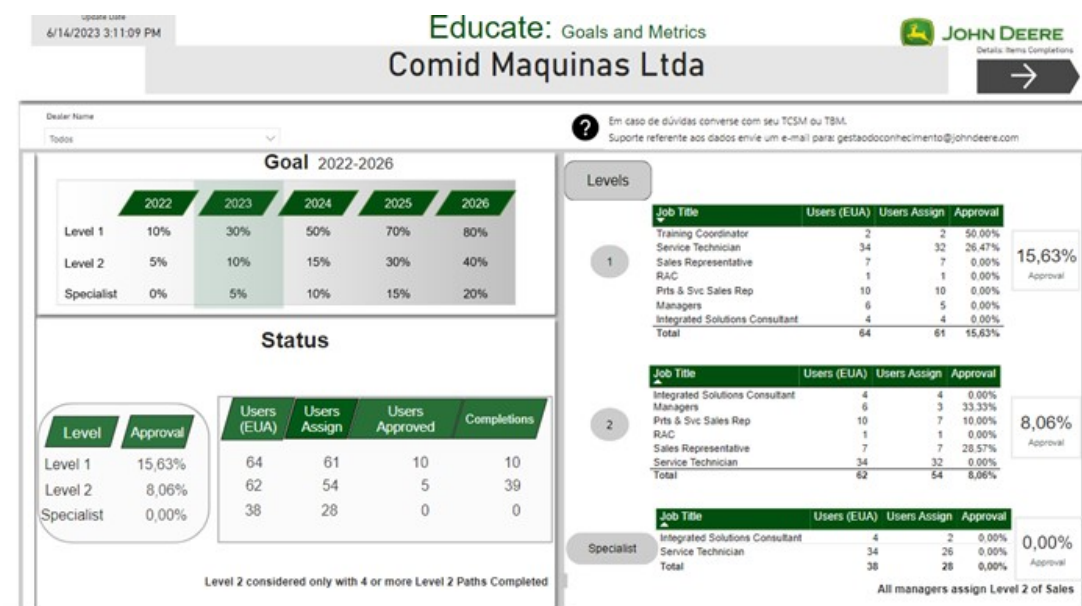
Update Date
6/14/2023 3:11:09 PM

Educate: Goals and Metrics

Comid Maquinas Ltda

JOHN DEERE
Details: Items Completions

Dealer Name
Todos

Em caso de dúvidas converse com seu TCSM ou TBM.
Suporte referente aos dados envie um e-mail para: gestaodoconhecimento@johndeere.com

Goal 2022-2026

| | 2022 | 2023 | 2024 | 2025 | 2026 |
|---|---|---|---|---|---|
| Level 1 | 10% | 30% | 50% | 70% | 80% |
| Level 2 | 5% | 10% | 15% | 30% | 40% |
| Specialist | 0% | 5% | 10% | 15% | 20% |

Status

| Level | Approval |
|---|---|
| Level 1 | 15,63% |
| Level 2 | 8,06% |
| Specialist | 0,00% |

| Users (EUA) | Users Assign | Users Approved | Completions |
|---|---|---|---|
| 64 | 61 | 10 | 10 |
| 62 | 54 | 5 | 39 |
| 38 | 28 | 0 | 0 |

Level 2 considered only with 4 or more Level 2 Paths Completed

Levels

1

| Job Title | Users (EUA) | Users Assign | Approval |
|---|---|---|---|
| Training Coordinator | 2 | 2 | 50,00% |
| Service Technician | 34 | 32 | 26,47% |
| Sales Representative | 7 | 7 | 0,00% |
| RAC | 1 | 1 | 0,00% |
| Prts & Svc Sales Rep | 10 | 10 | 0,00% |
| Managers | 6 | 5 | 0,00% |
| Integrated Solutions Consultant | 4 | 4 | 0,00% |
| Total | 64 | 61 | 15,63% |

15,63%
Approval

2

| Job Title | Users (EUA) | Users Assign | Approval |
|---|---|---|---|
| Integrated Solutions Consultant | 4 | 4 | 0,00% |
| Managers | 6 | 3 | 33,33% |
| Prts & Svc Sales Rep | 10 | 7 | 10,00% |
| RAC | 1 | 1 | 0,00% |
| Sales Representative | 7 | 7 | 28,57% |
| Service Technician | 34 | 32 | 0,00% |
| Total | 62 | 54 | 8,06% |

8,06%
Approval

Specialist

| Job Title | Users (EUA) | Users Assign | Approval |
|---|---|---|---|
| Integrated Solutions Consultant | 4 | 2 | 0,00% |
| Service Technician | 34 | 26 | 0,00% |
| Total | 38 | 28 | 0,00% |

0,00%
Approval

All managers assign Level 2 of Sales